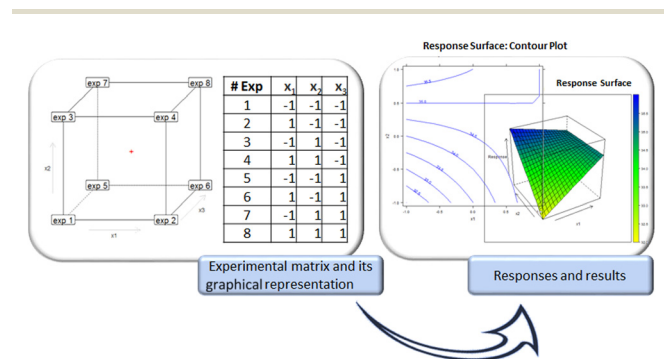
exp 7
exp 8
exp 3
exp 4
x2
exp 5
exp 6
exp 1
exp 2
x3
x1

| # Exp | $x_1$ | $x_2$ | $x_3$ |
|---|---|---|---|
| 1 | -1 | -1 | -1 |
| 2 | 1 | -1 | -1 |
| 3 | -1 | 1 | -1 |
| 4 | 1 | 1 | -1 |
| 5 | -1 | -1 | 1 |
| 6 | 1 | -1 | 1 |
| 7 | -1 | 1 | 1 |
| 8 | 1 | 1 | 1 |

Response Surface: Contour Plot

Response Surface

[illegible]

Experimental matrix and its graphical representation

Responses and results